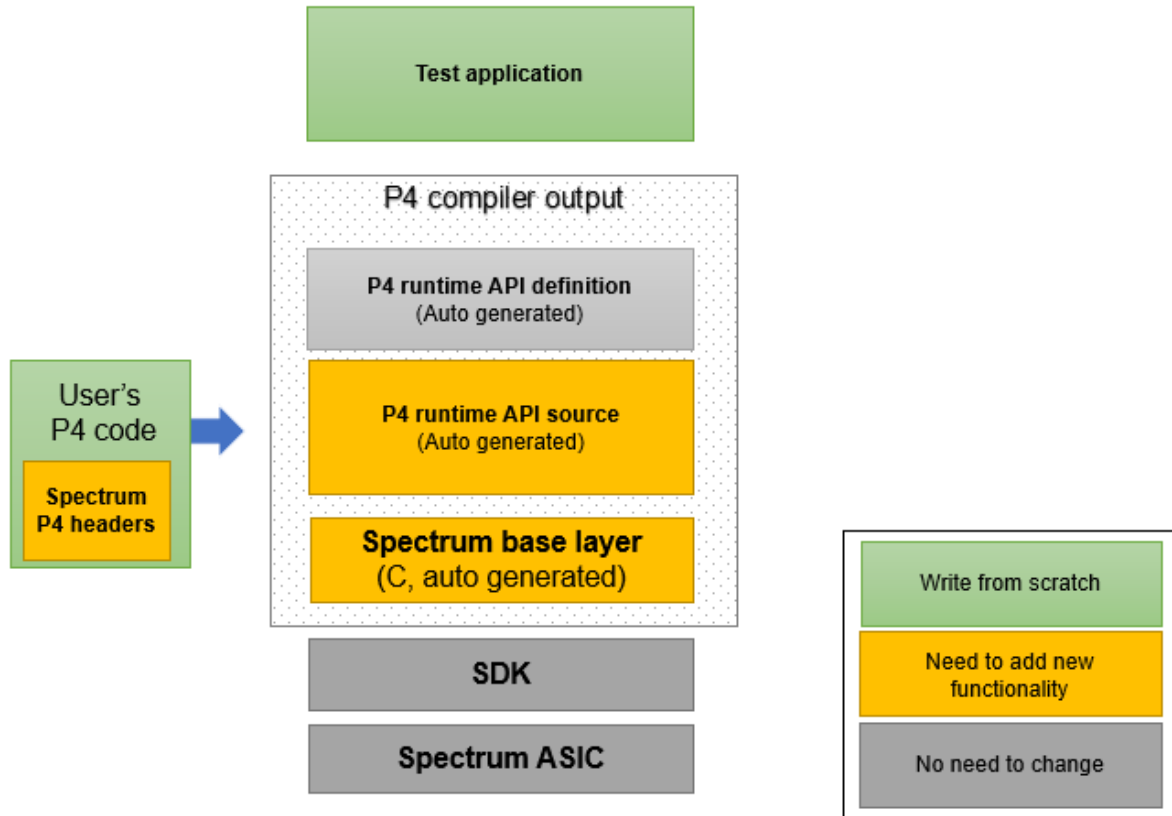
Test application

P4 compiler output

P4 runtime API definition
(Auto generated)

P4 runtime API source
(Auto generated)

Spectrum base layer
(C, auto generated)

User's
P4 code

Spectrum
P4 headers

SDK

Spectrum ASIC

Write from scratch

Need to add new functionality

No need to change